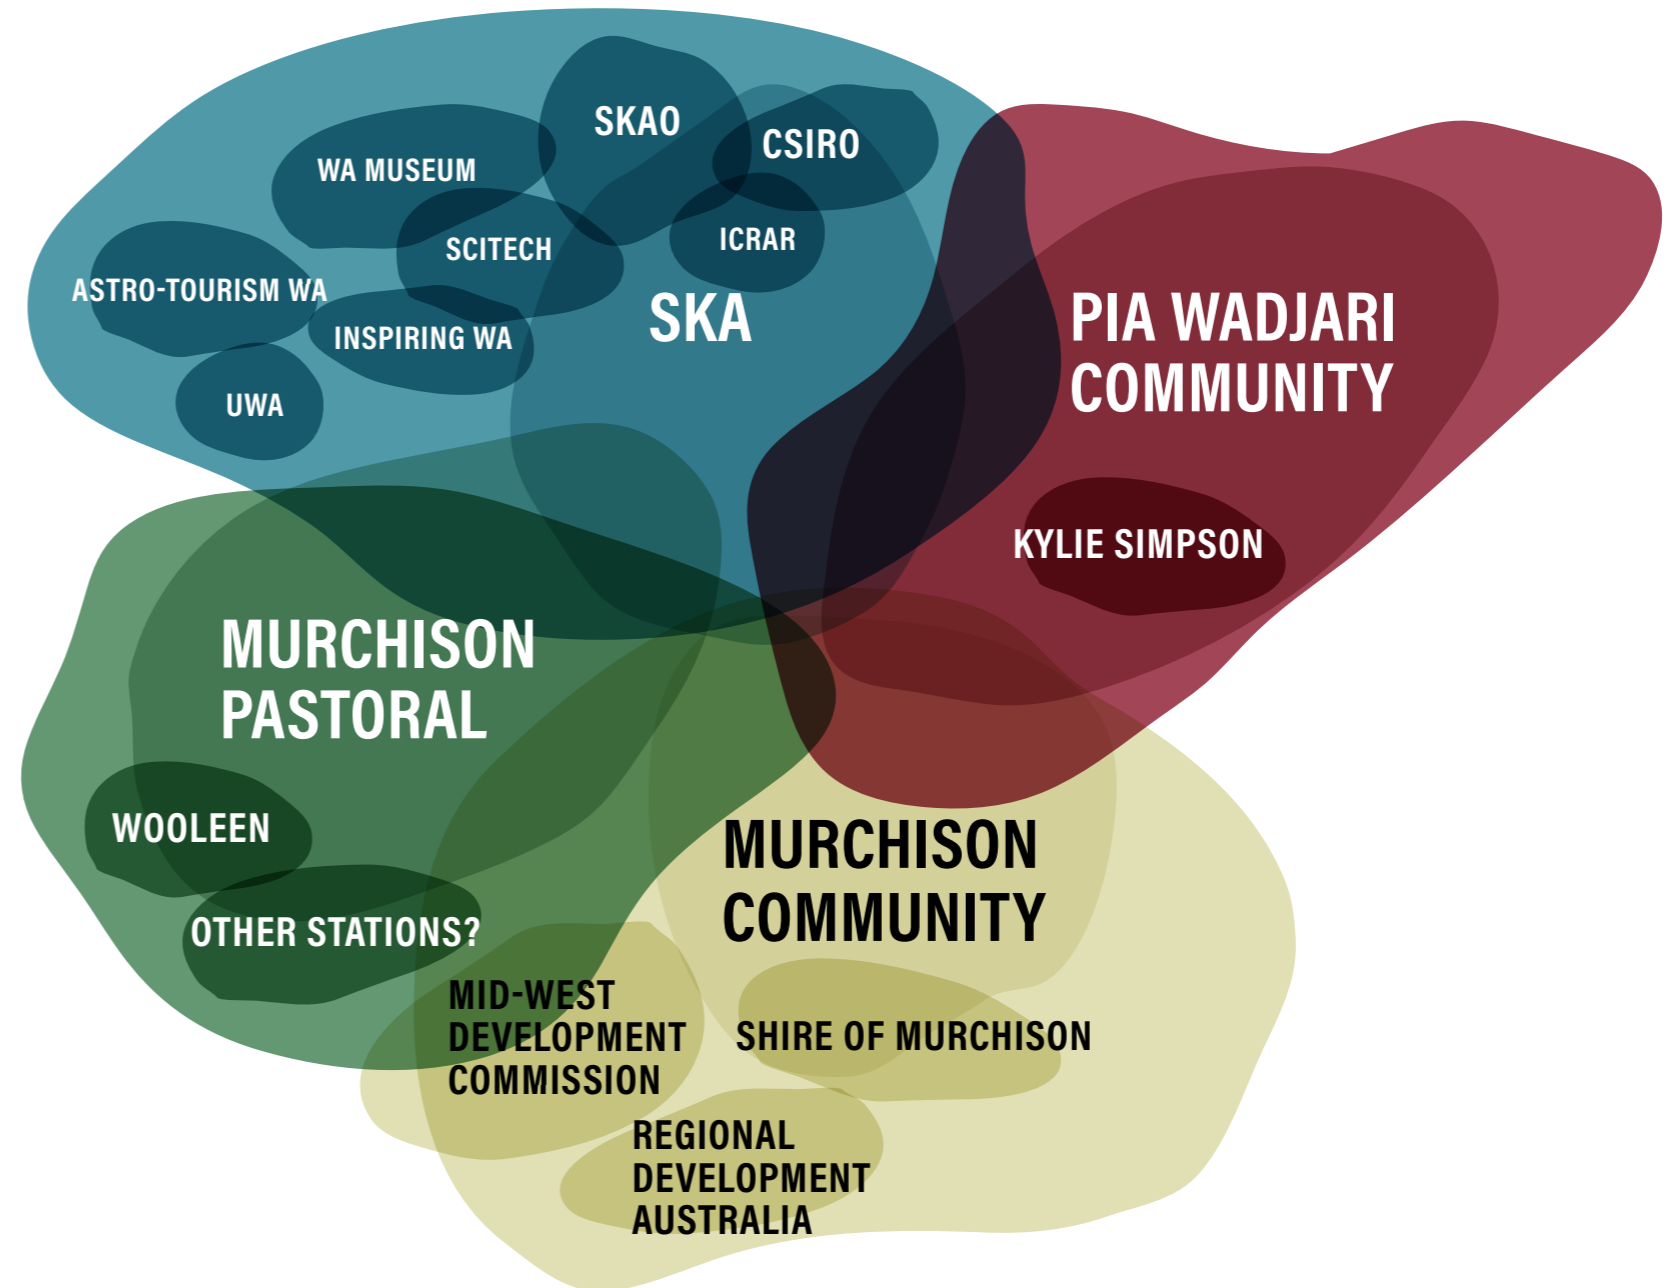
SKAO
CSIRO
WA MUSEUM
SCITECH
ICRAR
ASTRO-TOURISM WA
INSPIRING WA
SKA
UWA
PIA WADJARI COMMUNITY
KYLIE SIMPSON
MURCHISON PASTORAL
WOOLEEN
OTHER STATIONS?
MURCHISON COMMUNITY
MID-WEST DEVELOPMENT COMMISSION
SHIRE OF MURCHISON
REGIONAL DEVELOPMENT AUSTRALIA